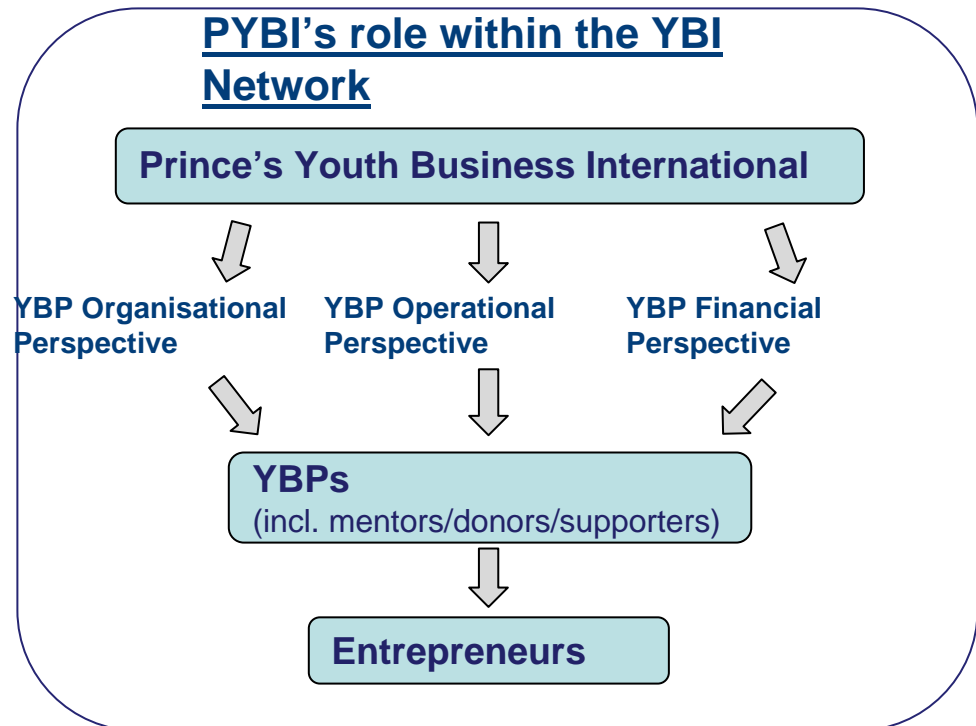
PYBI’s role within the YBI Network

Prince’s Youth Business International

YBP Organisational Perspective

YBP Operational Perspective

YBP Financial Perspective

YBPs
(incl. mentors/donors/supporters)

Entrepreneurs